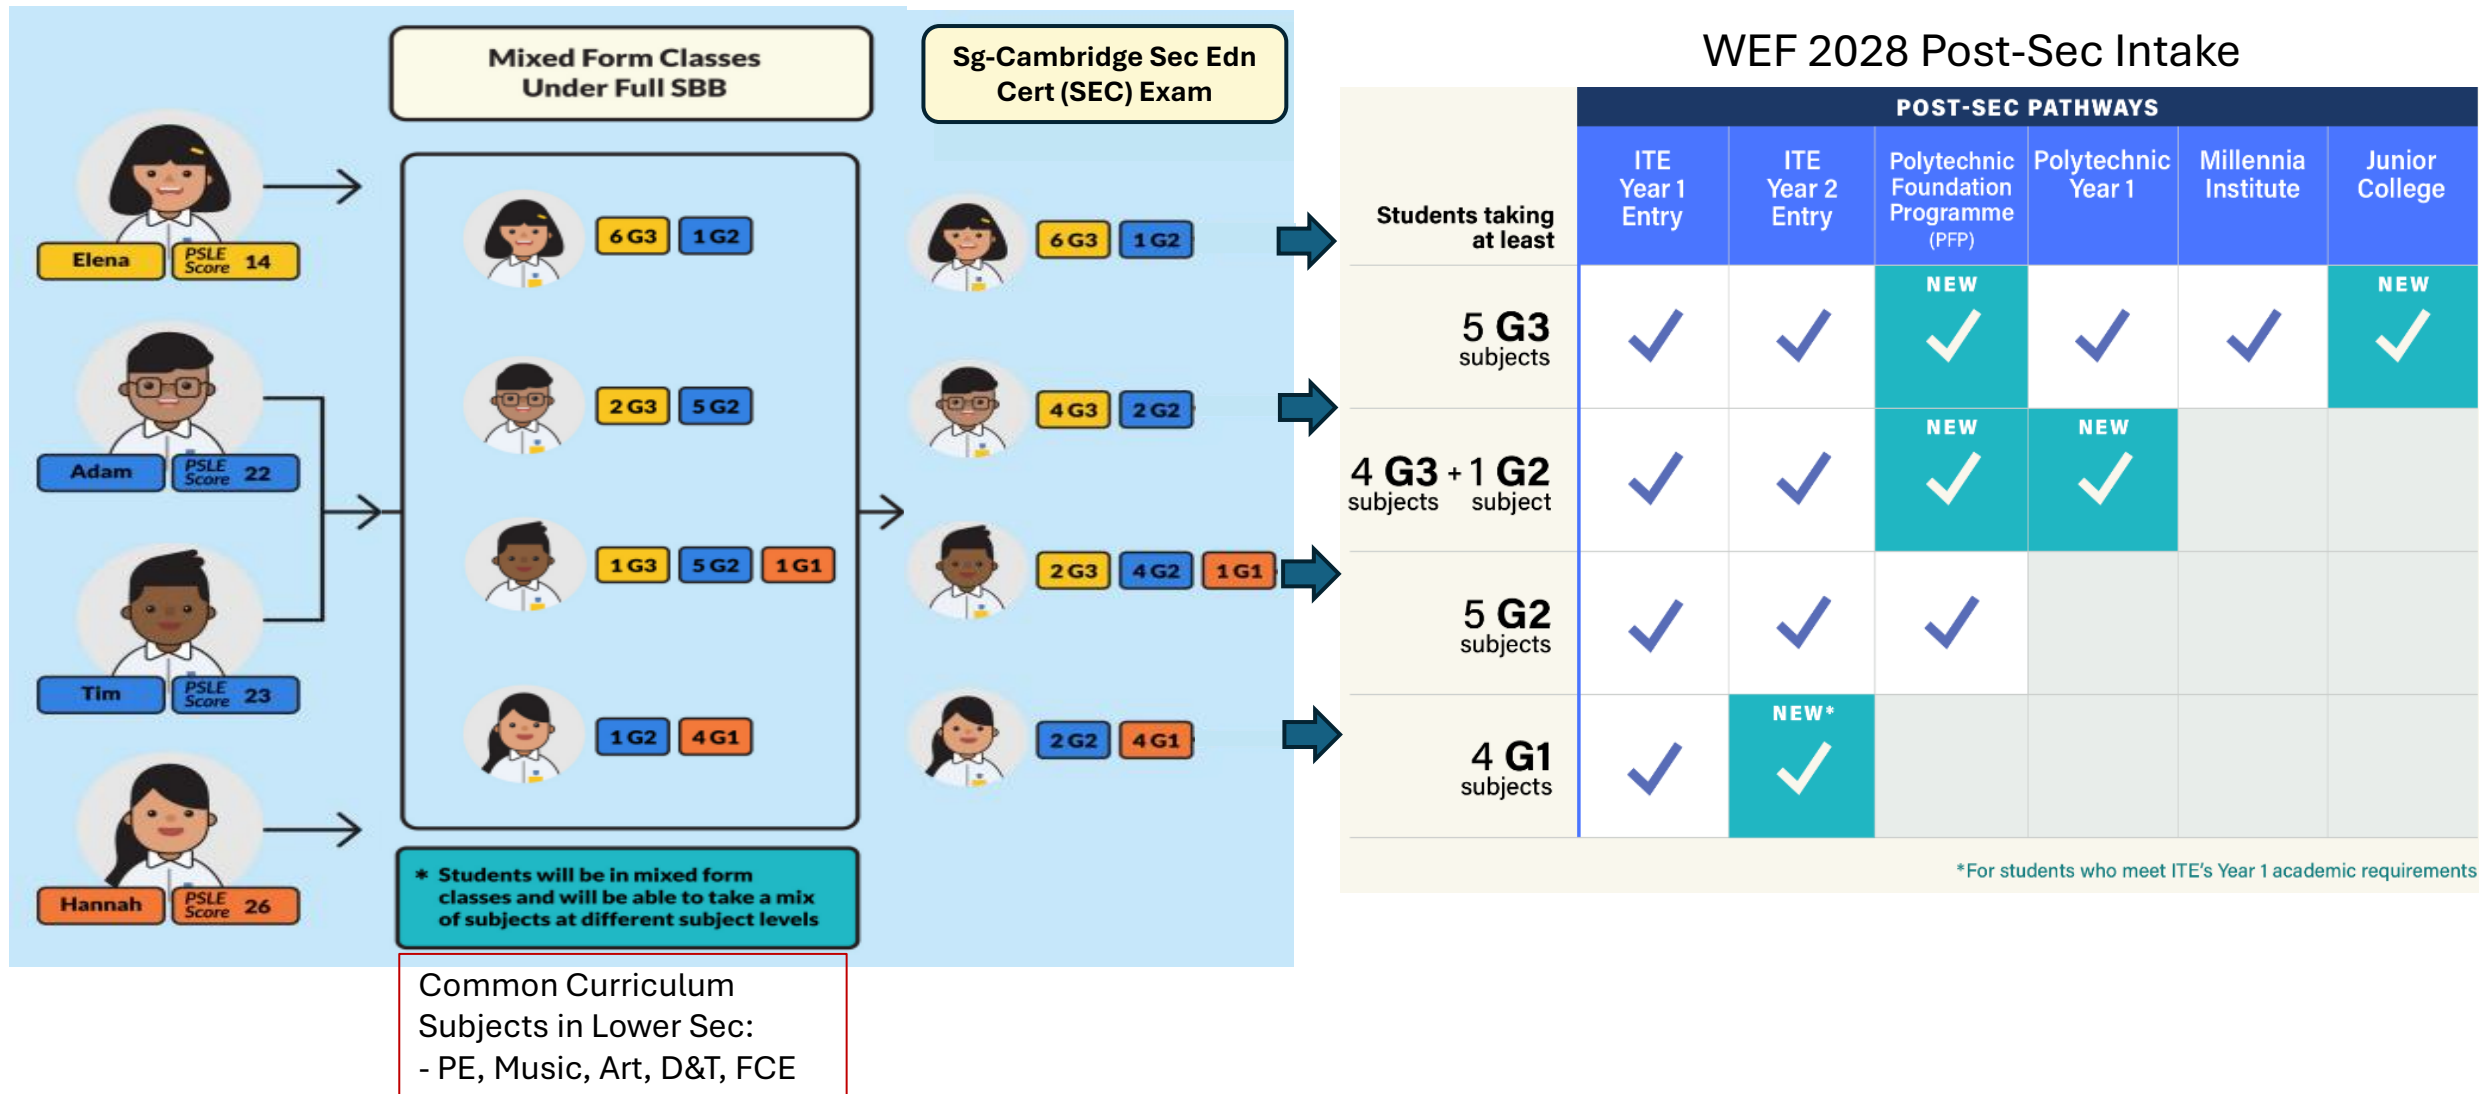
Mixed Form Classes Under Full SBB

Sg-Cambridge Sec Edn Cert (SEC) Exam

Elena PSLE Score 14

Adam PSLE Score 22

Tim PSLE Score 23

Hannah PSLE Score 26

6 G3 1 G2

2 G3 5 G2

1 G3 5 G2 1 G1

1 G2 4 G1

6 G3 1 G2

4 G3 2 G2

2 G3 4 G2 1 G1

2 G2 4 G1

* Students will be in mixed form classes and will be able to take a mix of subjects at different subject levels

Common Curriculum Subjects in Lower Sec:
- PE, Music, Art, D&T, FCE

WEF 2028 Post-Sec Intake

POST-SEC PATHWAYS

| Students taking at least | ITE Year 1 Entry | ITE Year 2 Entry | Polytechnic Foundation Programme (PFP) | Polytechnic Year 1 | Millennia Institute | Junior College |
|---|---|---|---|---|---|---|
| 5 G3 subjects | ✓ | ✓ | NEW ✓ | ✓ | ✓ | NEW ✓ |
| 4 G3 + 1 G2 subjects subject | ✓ | ✓ | NEW ✓ | NEW ✓ | | |
| 5 G2 subjects | ✓ | ✓ | ✓ | | | |
| 4 G1 subjects | ✓ | NEW* ✓ | | | | |

*For students who meet ITE's Year 1 academic requirements